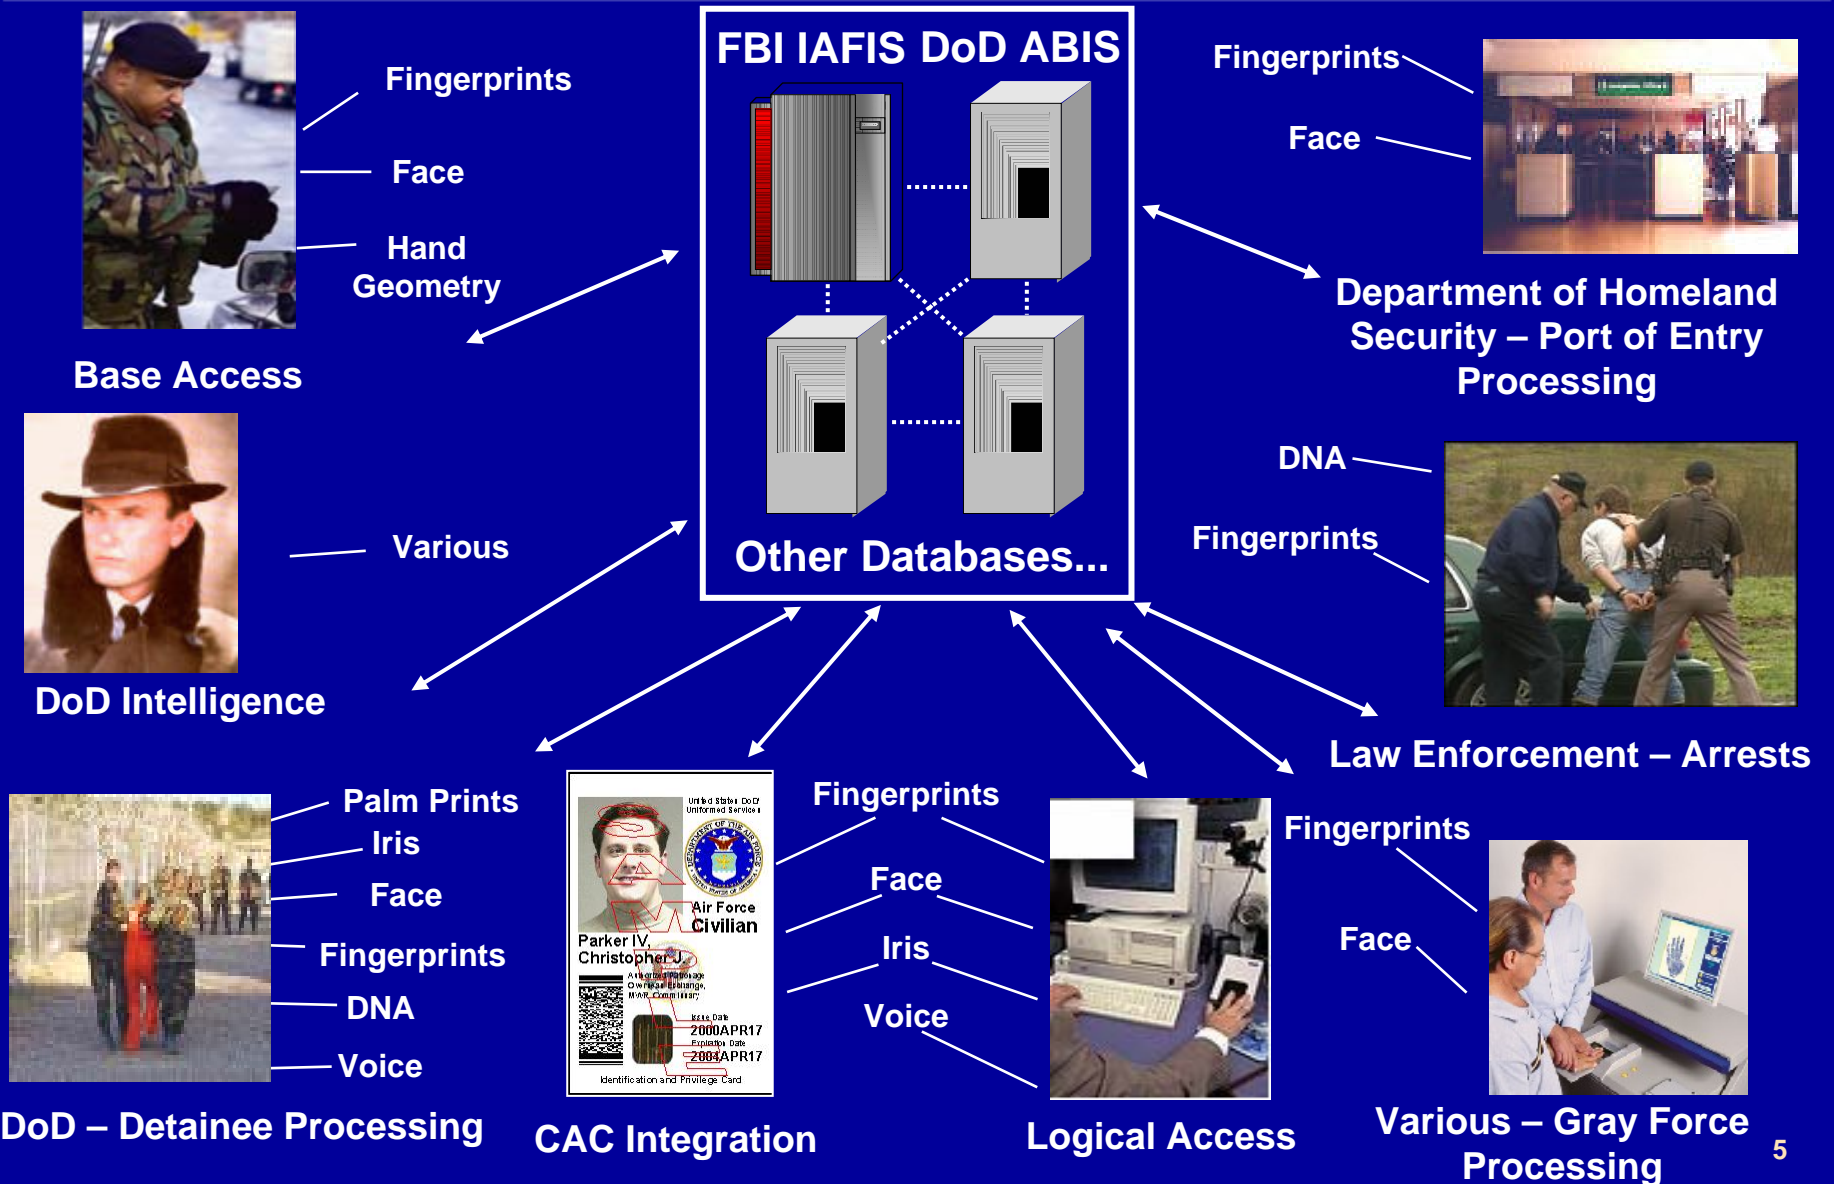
FBI IAFIS DoD ABIS

Other Databases...

Fingerprints

Face

Hand Geometry

Base Access

Fingerprints

Face

Department of Homeland Security – Port of Entry Processing

Various

DoD Intelligence

DNA

Fingerprints

Law Enforcement – Arrests

Palm Prints

Iris

Face

Fingerprints

DNA

Voice

DoD – Detainee Processing

United States DoD Uniformed Services

Air Force Civilian

Parker IV, Christopher J.

Issue Date 2000APR17

Expiration Date 2004APR17

Identification and Privilege Card

CAC Integration

Fingerprints

Face

Iris

Voice

Logical Access

Fingerprints

Face

Various – Gray Force Processing

5